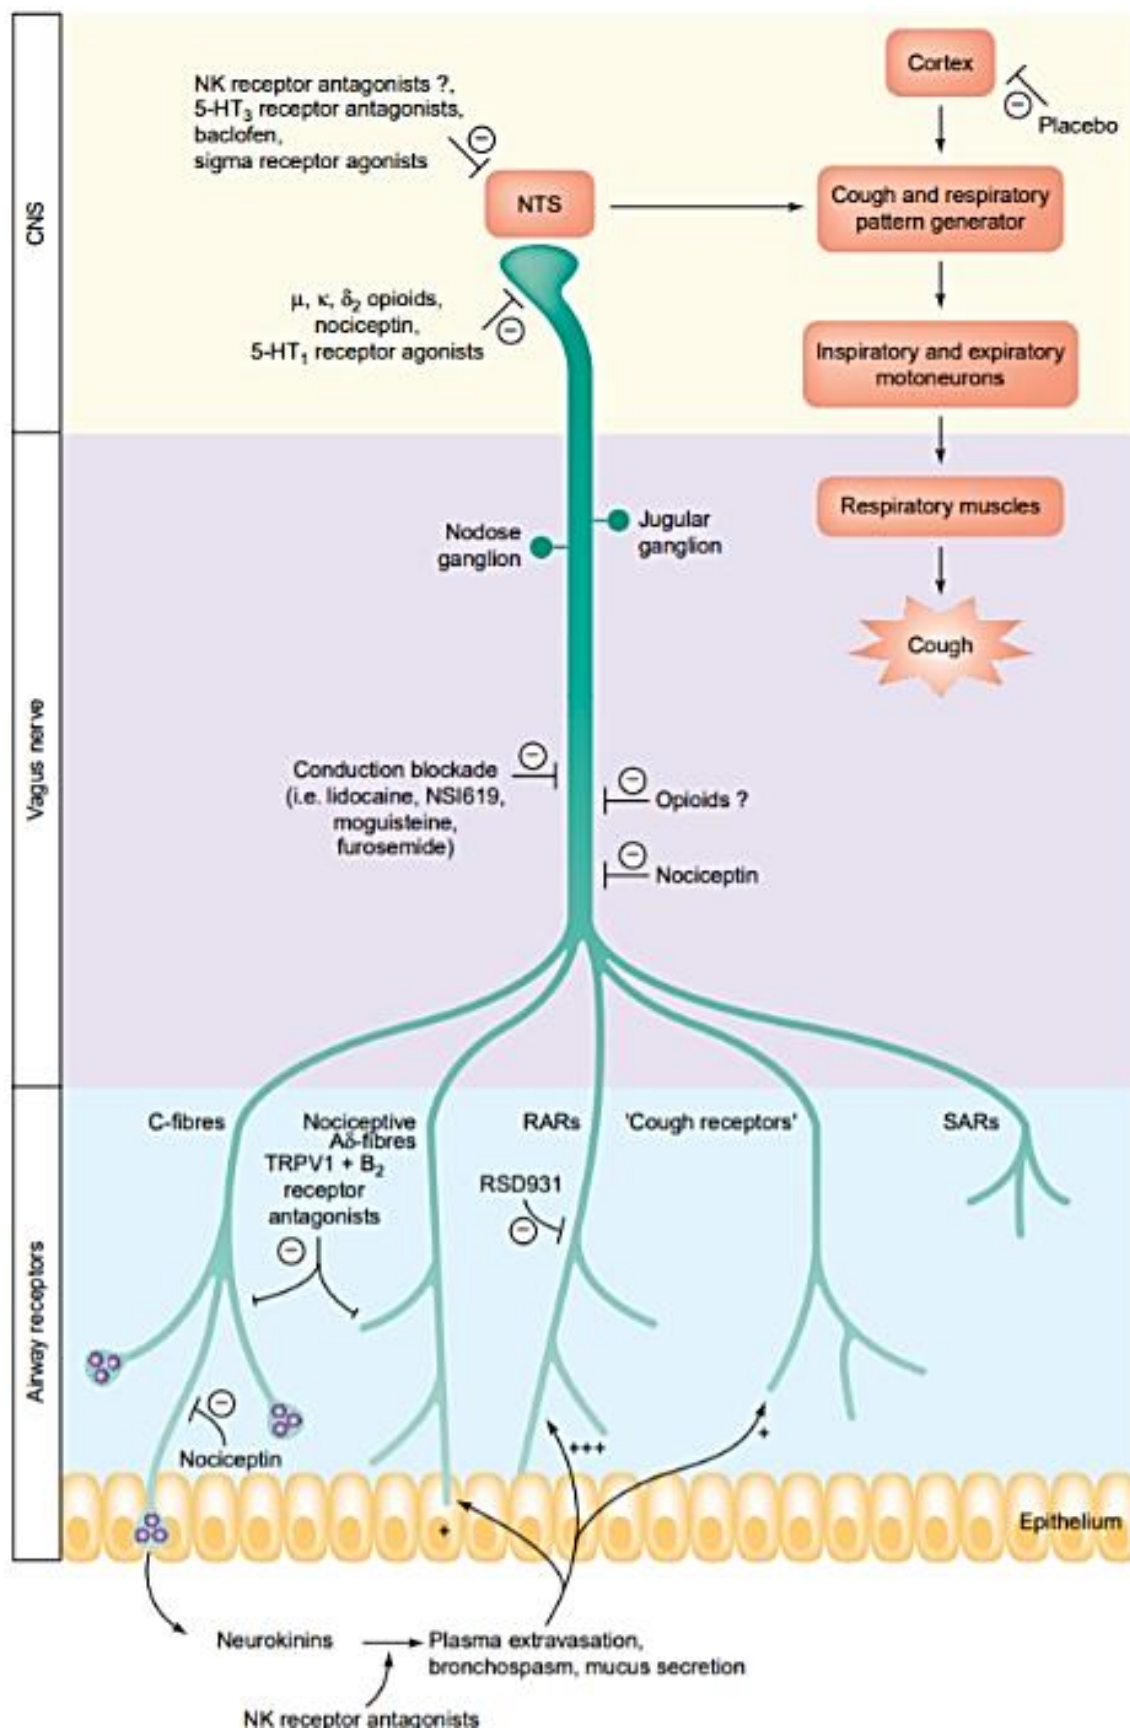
CNS

NK receptor antagonists ?, 5-HT$_3$ receptor antagonists, baclofen, sigma receptor agonists

⊖

NTS

Cortex

⊖ Placebo

Cough and respiratory pattern generator

μ, κ, δ$_2$ opioids, nociceptin, 5-HT$_1$ receptor agonists

⊖

Inspiratory and expiratory motoneurons

Vagus nerve

Respiratory muscles

Nodose ganglion

Jugular ganglion

Cough

⊖

Conduction blockade (i.e. lidocaine, NSI619, moguisteine, furosemide)

⊖ Opioids ?

⊖ Nociceptin

Airway receptors

C-fibres

Nociceptive Aδ-fibres

RARs

'Cough receptors'

SARs

TRPV1 + B$_2$ receptor antagonists

⊖

RSD931

⊖

⊖

Nociceptin

+++

+

+

Epithelium

Neurokinins

Plasma extravasation, bronchospasm, mucus secretion

NK receptor antagonists